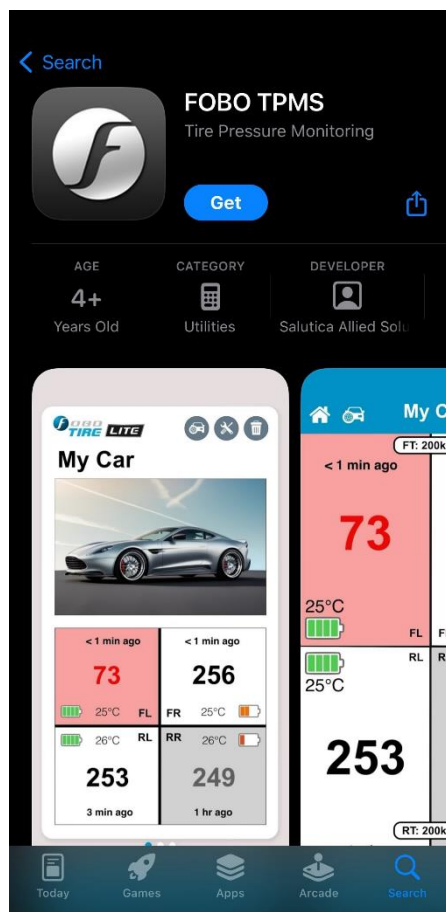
< Search

FOBO TPMS
Tire Pressure Monitoring

Get

AGE
4+
Years Old

CATEGORY
Utilities

DEVELOPER
Salutica Allied Solu

FOBO TIRE LITE
My Car

< 1 min ago
73
25°C FL

< 1 min ago
256
FR 25°C

26°C RL
253
3 min ago

RR 26°C
249
1 hr ago

My C
FT: 200k
< 1 min ago
73
25°C
FL
F
RL
R
25°C
253
RT: 200k

Today
Games
Apps
Arcade
Search